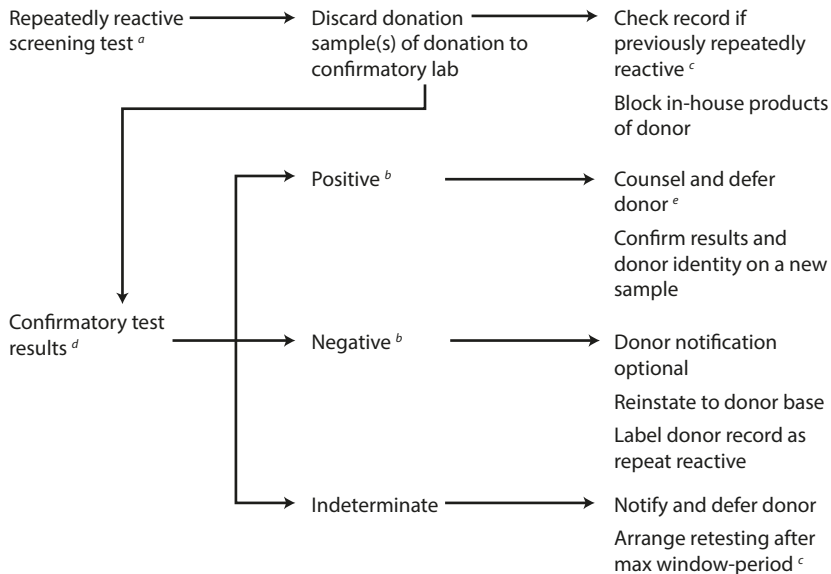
Repeatedly reactive screening test $^{a}$

Discard donation sample(s) of donation to confirmatory lab

Check record if previously repeatedly reactive $^{c}$

Block in-house products of donor

Confirmatory test results $^{d}$

Positive $^{b}$

Counsel and defer donor $^{e}$

Confirm results and donor identity on a new sample

Negative $^{b}$

Donor notification optional

Reinstate to donor base

Label donor record as repeat reactive

Indeterminate

Notify and defer donor

Arrange retesting after max window-period $^{c}$